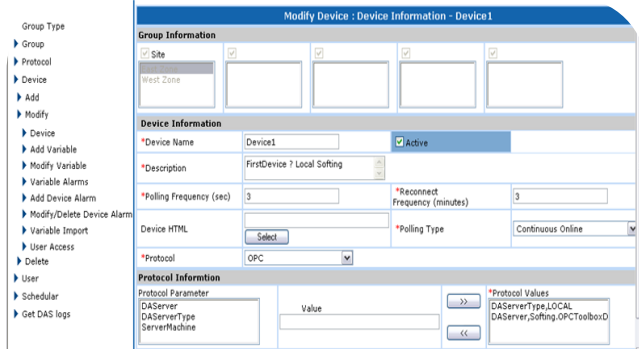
Group Type
Group
Protocol
Device
Add
Modify
Device
Add Variable
Modify Variable
Variable Alarms
Add Device Alarm
Modify/Delete Device Alarm
Variable Import
User Access
Delete
User
Schedular
Get DAS logs

Modify Device : Device Information - Device1

Group Information

Site
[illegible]
West Zone

Device Information

| *Device Name | Device1 | Active | |
|---|---|---|---|
| *Description | FirstDevice ? Local Softing | | |
| *Polling Frequency (sec) | 3 | *Reconnect Frequency (minutes) | 3 |
| Device HTML | Select | *Polling Type | Continuous Online |
| *Protocol | OPC | | |

Protocol Informtion

Protocol Parameter
DAServer
DAServerType
ServerMachine

Value

>>
<<

*Protocol Values
DAServerType,LOCAL
DAServer,Softing.OPCToolboxD